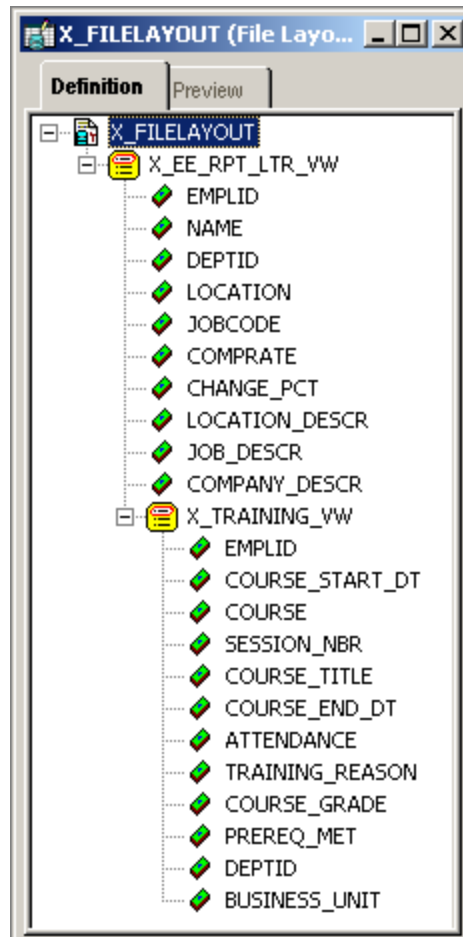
X_FILELAYOUT (File Layo...

Definition
Preview

X_FILELAYOUT
X_EE_RPT_LTR_VW
EMPLID
NAME
DEPTID
LOCATION
JOBCODE
COMPRATE
CHANGE_PCT
LOCATION_DESCR
JOB_DESCR
COMPANY_DESCR
X_TRAINING_VW
EMPLID
COURSE_START_DT
COURSE
SESSION_NBR
COURSE_TITLE
COURSE_END_DT
ATTENDANCE
TRAINING_REASON
COURSE_GRADE
PREREQ_MET
DEPTID
BUSINESS_UNIT